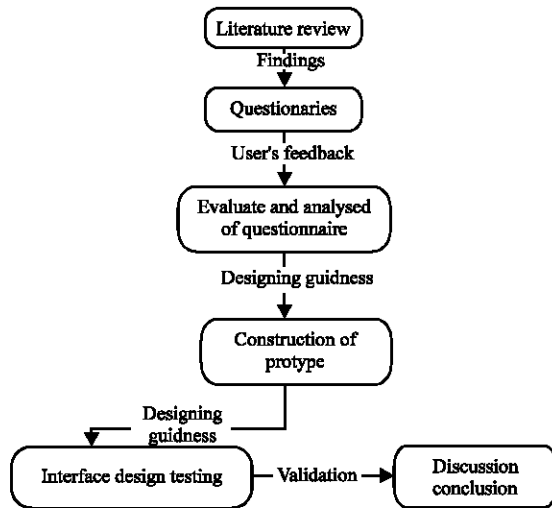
Literature review

Findings

Questionaries

User's feedback

Evaluate and analysed of questionnaire

Designing guidness

Construction of protype

Designing guidness

Interface design testing

Validation

Discussion conclusion